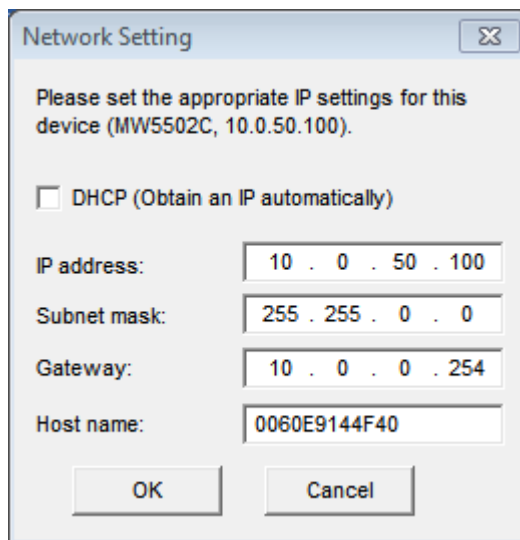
Network Setting

Please set the appropriate IP settings for this device (MW5502C, 10.0.50.100).

DHCP (Obtain an IP automatically)

IP address: 10 . 0 . 50 . 100

Subnet mask: 255 . 255 . 0 . 0

Gateway: 10 . 0 . 0 . 254

Host name: 0060E9144F40

OK

Cancel